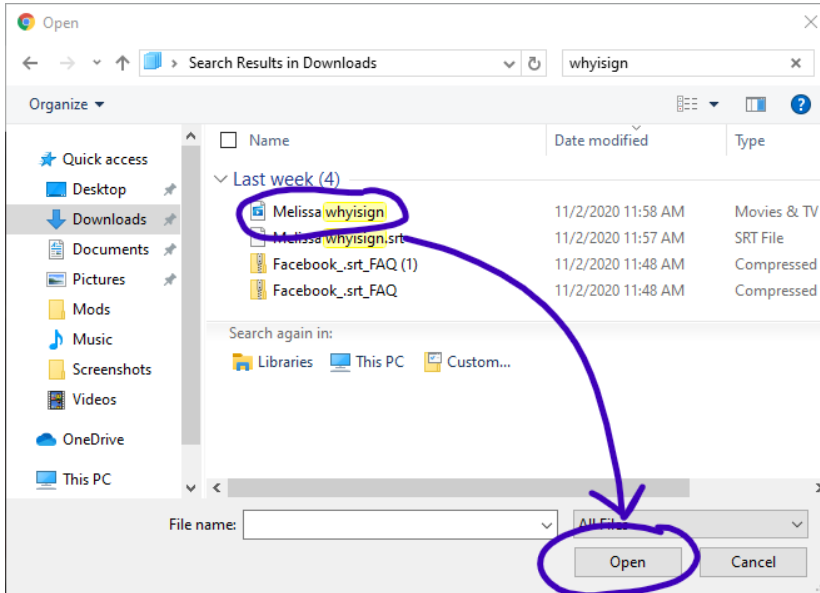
Open

Search Results in Downloads

whyisign

Organize

Quick access
Desktop
Downloads
Documents
Pictures
Mods
Music
Screenshots
Videos
OneDrive
This PC

| Name | Date modified | Type |
|---|---|---|
| Last week (4) | | |
| Melissa whyisign | 11/2/2020 11:58 AM | Movies & TV |
| Melissa whyisign.srt | 11/2/2020 11:57 AM | SRT File |
| Facebook_.srt_FAQ (1) | 11/2/2020 11:48 AM | Compressed |
| Facebook_.srt_FAQ | 11/2/2020 11:48 AM | Compressed |

Search again in:
Libraries This PC Custom...

File name:
All Files

Open Cancel